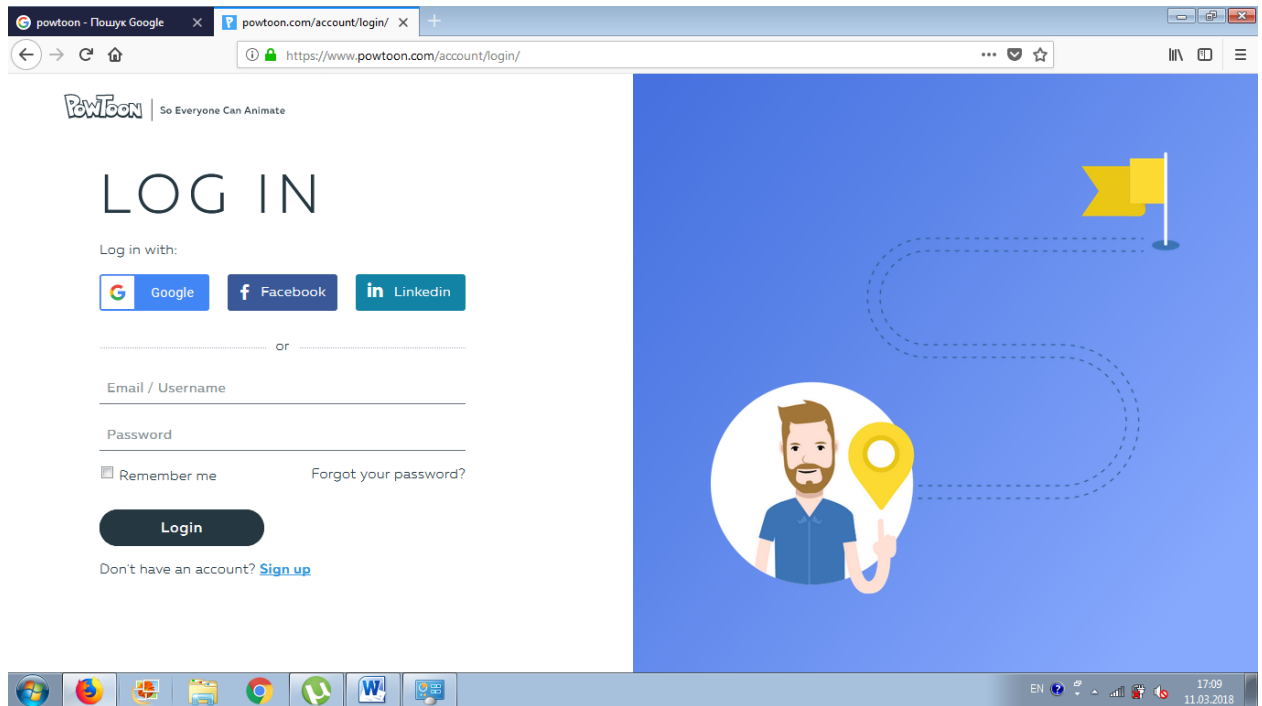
powtoon - Пошук Google
powtoon.com/account/login/
https://www.powtoon.com/account/login/

POWTOON | So Everyone Can Animate

LOG IN

Log in with:

Google
Facebook
Linkedin

or

Email / Username

Password

Remember me
Forgot your password?

Login

Don't have an account? Sign up

EN
17:09
11.03.2018